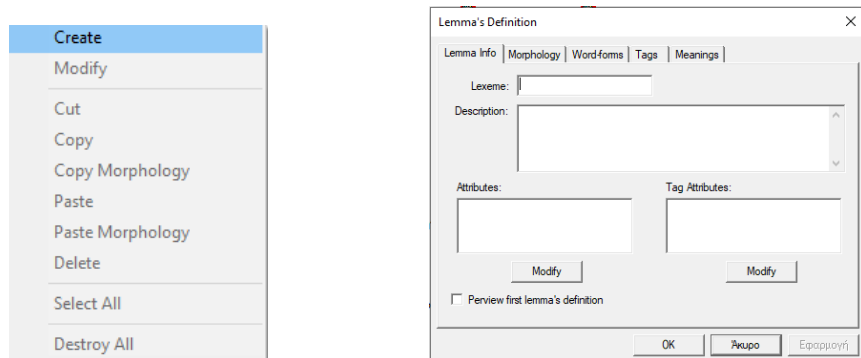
Create
Modify
Cut
Copy
Copy Morphology
Paste
Paste Morphology
Delete
Select All
Destroy All

Lemma's Definition
Lemma Info | Morphology | Word-forms | Tags | Meanings
Lexeme:
Description:
Attributes:
Tag Attributes:
Modify
Modify
Perview first lemma's definition
OK
Άκυρο
Εφαρμογή